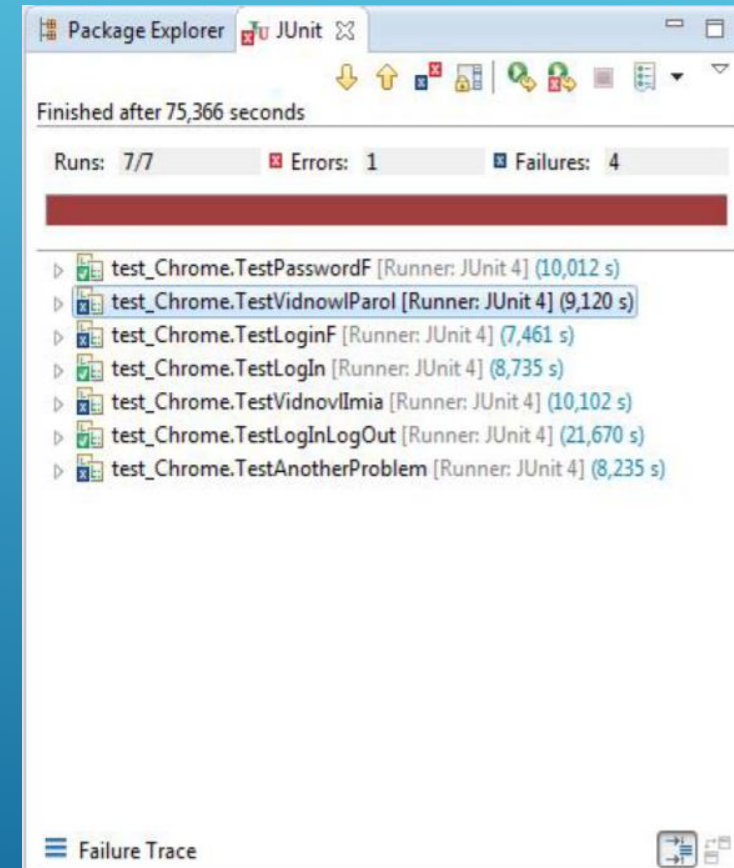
Package Explorer JUnit

Finished after 75,366 seconds

Runs: 7/7 Errors: 1 Failures: 4

test_Chrome.TestPasswordF [Runner: JUnit 4] (10,012 s)
test_Chrome.TestVidnowlParol [Runner: JUnit 4] (9,120 s)
test_Chrome.TestLoginF [Runner: JUnit 4] (7,461 s)
test_Chrome.TestLogIn [Runner: JUnit 4] (8,735 s)
test_Chrome.TestVidnovlImia [Runner: JUnit 4] (10,102 s)
test_Chrome.TestLogInLogOut [Runner: JUnit 4] (21,670 s)
test_Chrome.TestAnotherProblem [Runner: JUnit 4] (8,235 s)

Failure Trace